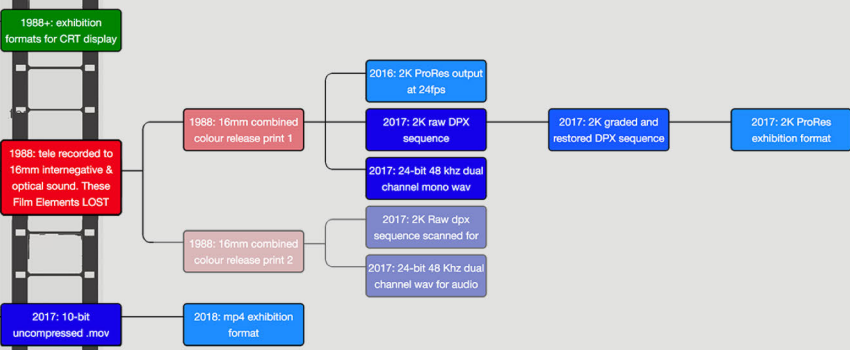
1988+: exhibition formats for CRT display

1988: tele recorded to 16mm internegative & optical sound. These Film Elements LOST

1988: 16mm combined colour release print 1

2016: 2K ProRes output at 24fps

2017: 2K raw DPX sequence

2017: 24-bit 48 khz dual channel mono wav

2017: 2K graded and restored DPX sequence

2017: 2K ProRes exhibition format

1988: 16mm combined colour release print 2

2017: 2K Raw dpx sequence scanned for

2017: 24-bit 48 Khz dual channel wav for audio

2017: 10-bit uncompressed .mov

2018: mp4 exhibition format